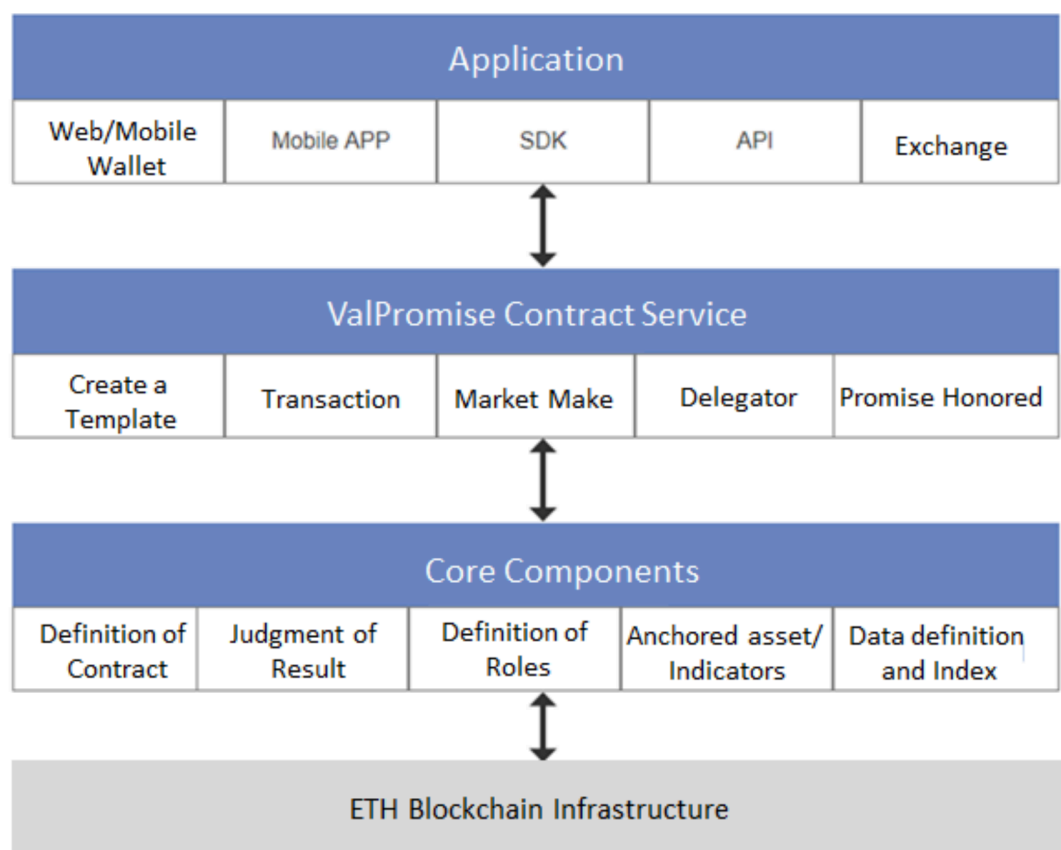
Application

| Web/Mobile Wallet | Mobile APP | SDK | API | Exchange |
|---|---|---|---|---|

ValPromise Contract Service

| Create a Template | Transaction | Market Make | Delegator | Promise Honored |
|---|---|---|---|---|

Core Components

| Definition of Contract | Judgment of Result | Definition of Roles | Anchored asset/ Indicators | Data definition and Index |
|---|---|---|---|---|

ETH Blockchain Infrastructure